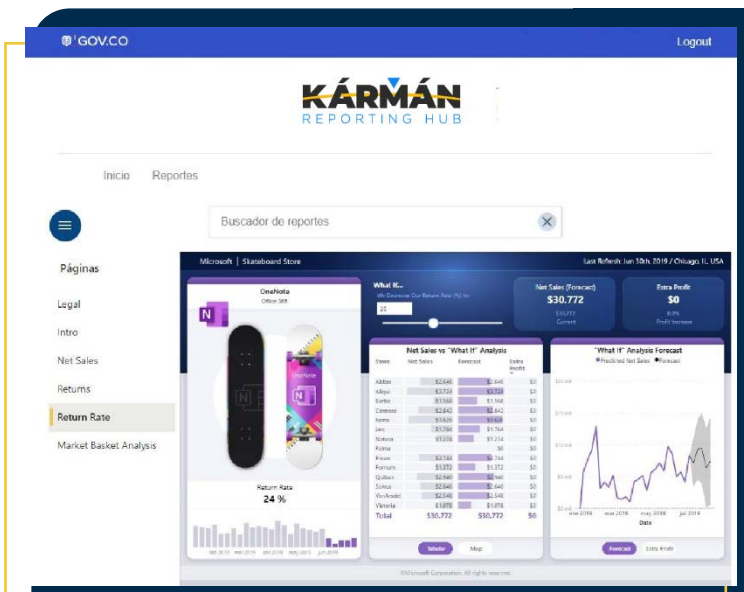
GOV.CO

Logout

KÁRMÁN
REPORTING HUB

Inicio Reportes

Buscador de reportes

Páginas

Legal

Intro

Net Sales

Returns

Return Rate

Market Basket Analysis

Microsoft | Skateboard Store

Last Refresh: Jun 30th, 2019 / Chicago, IL, USA

OneNote
Office 365

What If...
We Decrease Our Return Rate (%) by
20

Net Sales (Forecast)
$30.772
$30,772
Current

Extra Profit
$0
0.0%
Profit Increase

Net Sales vs "What If" Analysis

| Store | Net Sales | Forecast | Extra Profit |
|---|---|---|---|
| Abbas | $2.646 | $2.646 | $0 |
| Aliqui | $3.724 | $3.724 | $0 |
| Barba | $1.568 | $1.568 | $0 |
| Contoso | $2.842 | $2.842 | $0 |
| Fama | $3.626 | $3.626 | $0 |
| Leo | $1.764 | $1.764 | $0 |
| Natura | $1.274 | $1.274 | $0 |
| Palma | | $0 | $0 |
| Pirum | $2.744 | $2.744 | $0 |
| Pomum | $1.372 | $1.372 | $0 |
| Quibus | $2.940 | $2.940 | $0 |
| Salvus | $2.646 | $2.646 | $0 |
| VanArsdel | $2.548 | $2.548 | $0 |
| Victoria | $1.078 | $1.078 | $0 |
| Total | $30.772 | $30.772 | $0 |

"What If" Analysis Forecast
Predicted Net Sales Forecast

Date

Return Rate
24 %

Tabular Map

Forecast Extra Profit

©Microsoft Corporation. All rights reserved.